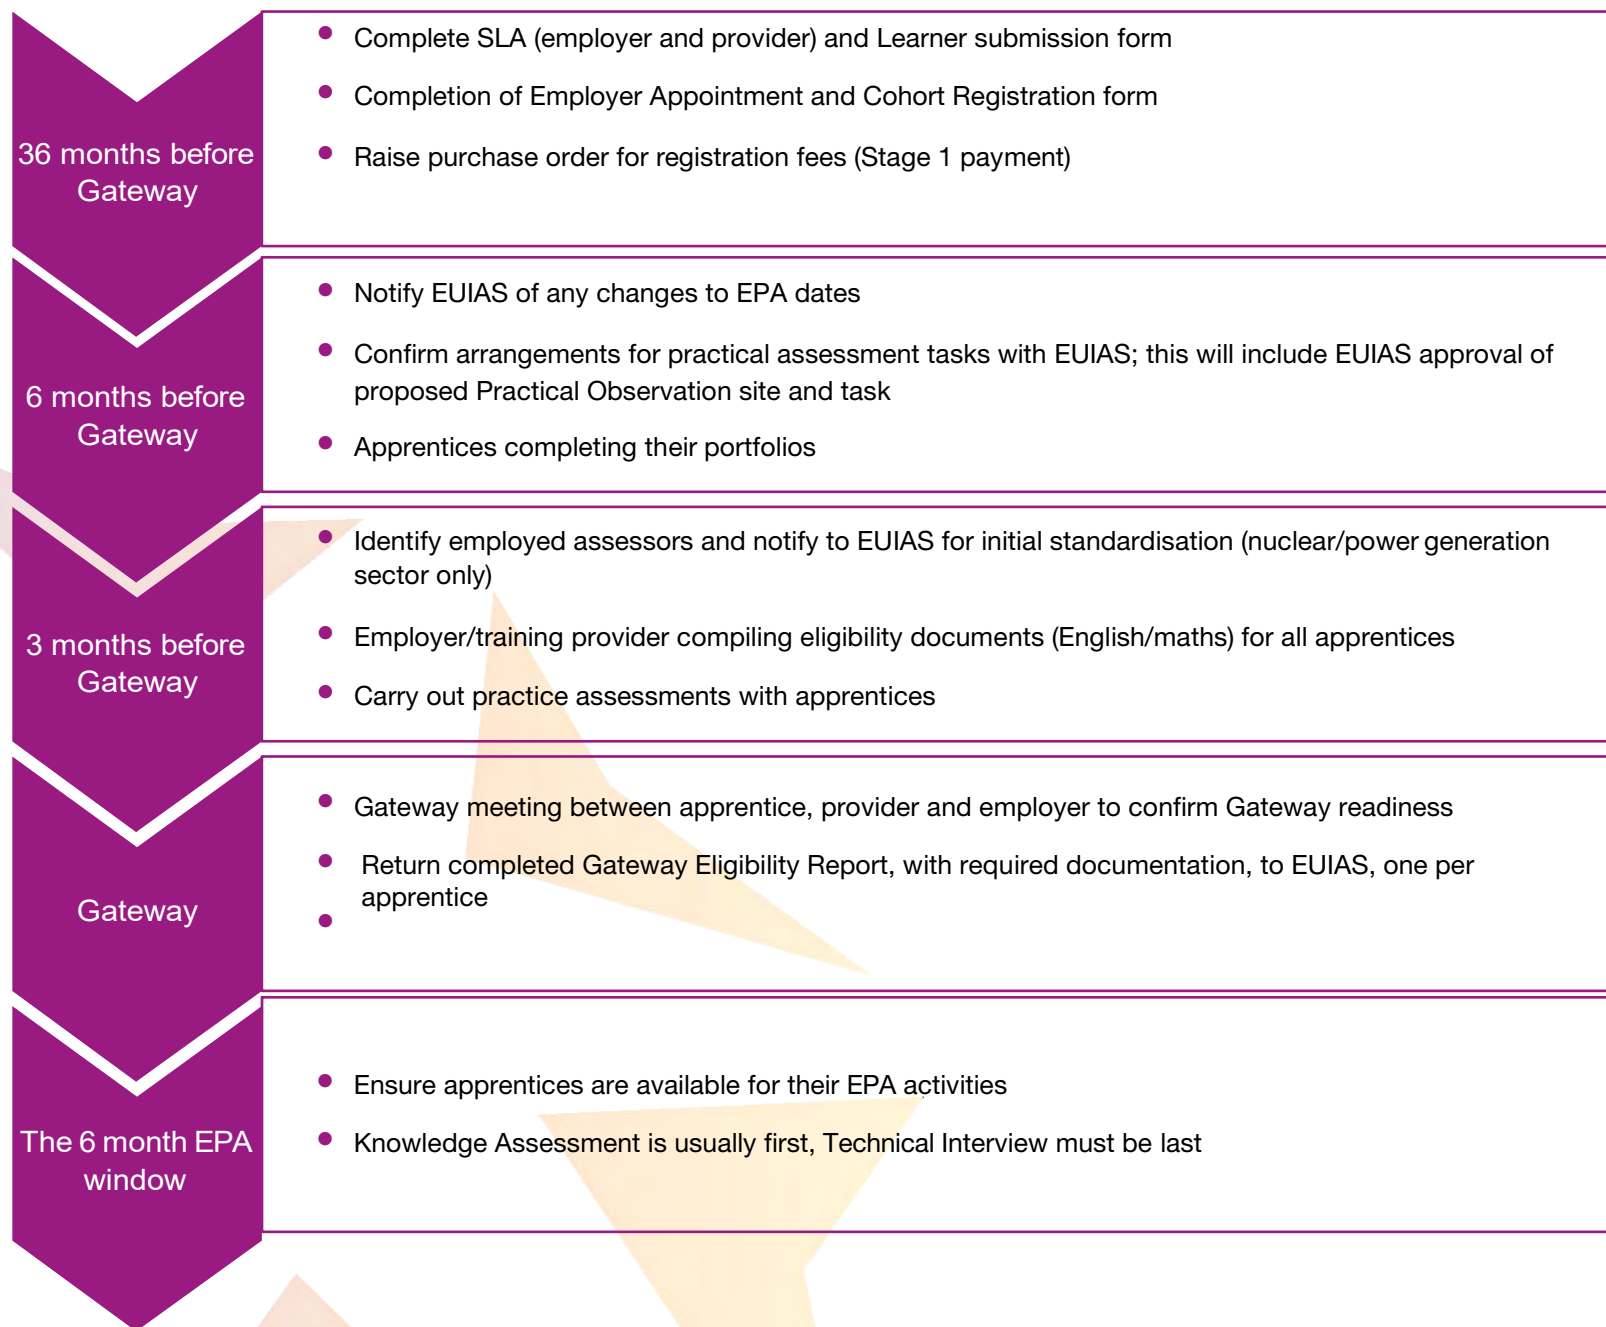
36 months before Gateway

- Complete SLA (employer and provider) and Learner submission form
- Completion of Employer Appointment and Cohort Registration form
- Raise purchase order for registration fees (Stage 1 payment)

6 months before Gateway

- Notify EUIAS of any changes to EPA dates
- Confirm arrangements for practical assessment tasks with EUIAS; this will include EUIAS approval of proposed Practical Observation site and task
- Apprentices completing their portfolios

3 months before Gateway

- Identify employed assessors and notify to EUIAS for initial standardisation (nuclear/power generation sector only)
- Employer/training provider compiling eligibility documents (English/maths) for all apprentices
- Carry out practice assessments with apprentices

Gateway

- Gateway meeting between apprentice, provider and employer to confirm Gateway readiness
- Return completed Gateway Eligibility Report, with required documentation, to EUIAS, one per apprentice
-

The 6 month EPA window

- Ensure apprentices are available for their EPA activities
- Knowledge Assessment is usually first, Technical Interview must be last